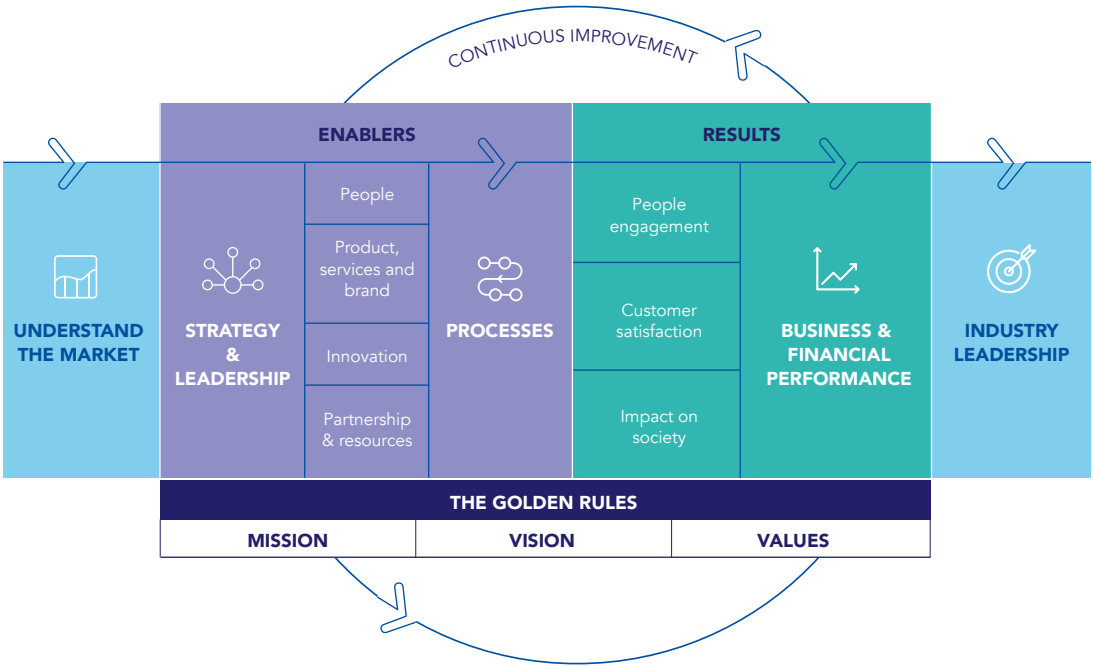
CONTINUOUS IMPROVEMENT

ENABLERS

RESULTS

UNDERSTAND THE MARKET

STRATEGY & LEADERSHIP

People

Product, services and brand

Innovation

Partnership & resources

PROCESSES

People engagement

Customer satisfaction

Impact on society

BUSINESS & FINANCIAL PERFORMANCE

INDUSTRY LEADERSHIP

THE GOLDEN RULES

| MISSION | VISION | VALUES |
|---|---|---|